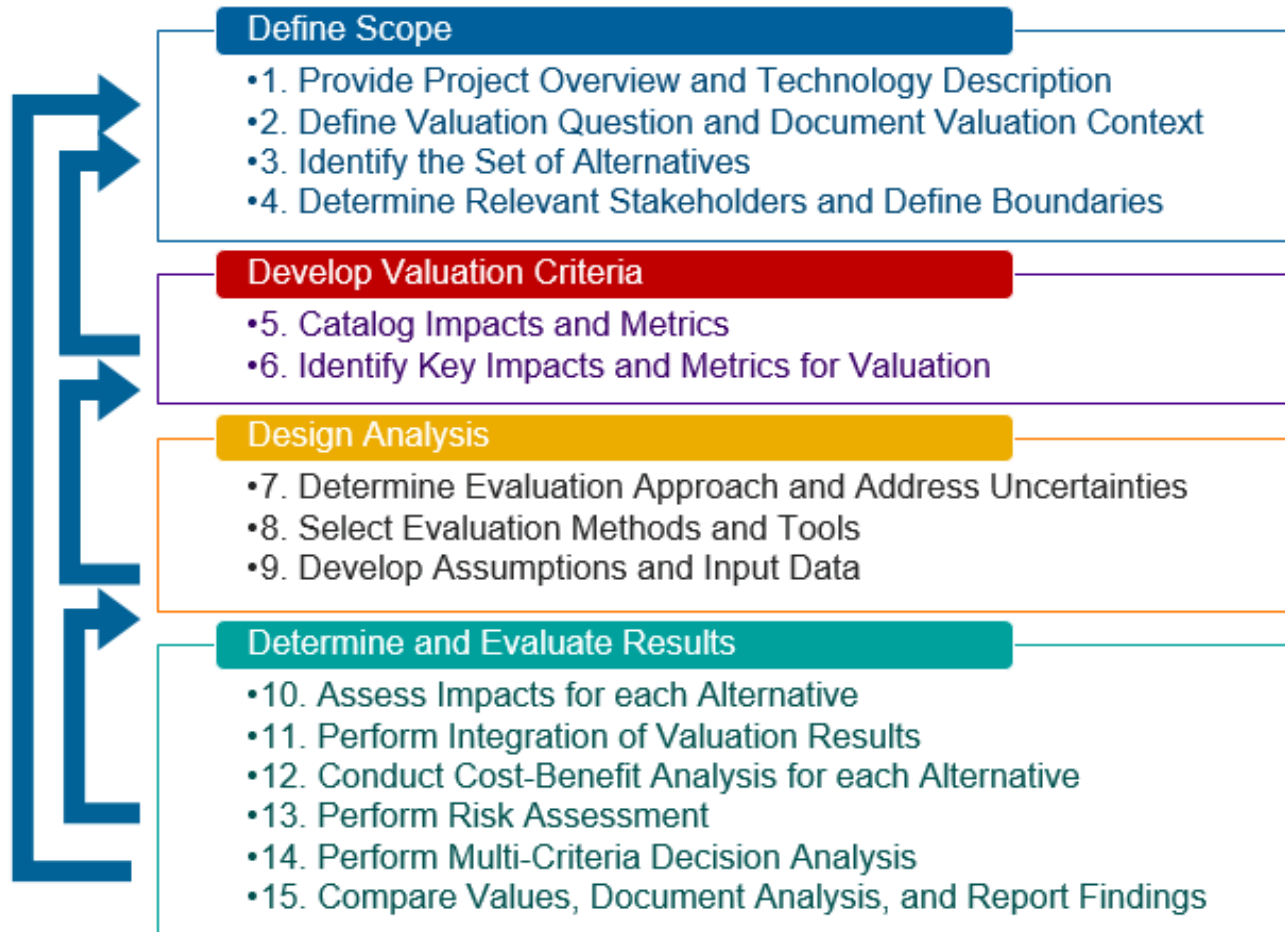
Define Scope

•1. Provide Project Overview and Technology Description
•2. Define Valuation Question and Document Valuation Context
•3. Identify the Set of Alternatives
•4. Determine Relevant Stakeholders and Define Boundaries

Develop Valuation Criteria

•5. Catalog Impacts and Metrics
•6. Identify Key Impacts and Metrics for Valuation

Design Analysis

•7. Determine Evaluation Approach and Address Uncertainties
•8. Select Evaluation Methods and Tools
•9. Develop Assumptions and Input Data

Determine and Evaluate Results

•10. Assess Impacts for each Alternative
•11. Perform Integration of Valuation Results
•12. Conduct Cost-Benefit Analysis for each Alternative
•13. Perform Risk Assessment
•14. Perform Multi-Criteria Decision Analysis
•15. Compare Values, Document Analysis, and Report Findings